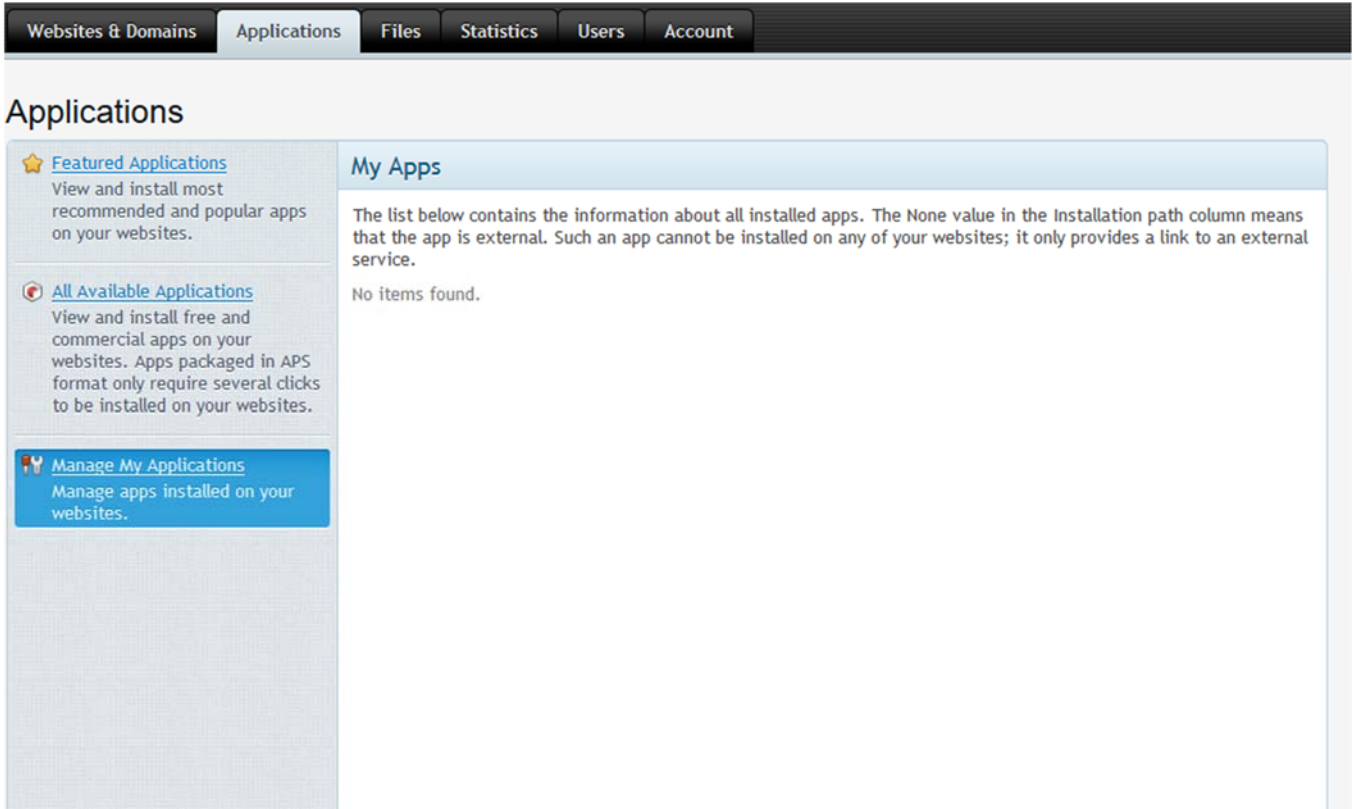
Websites & Domains Applications Files Statistics Users Account

Applications

Featured Applications
View and install most recommended and popular apps on your websites.

All Available Applications
View and install free and commercial apps on your websites. Apps packaged in APS format only require several clicks to be installed on your websites.

Manage My Applications
Manage apps installed on your websites.

My Apps

The list below contains the information about all installed apps. The None value in the Installation path column means that the app is external. Such an app cannot be installed on any of your websites; it only provides a link to an external service.

No items found.